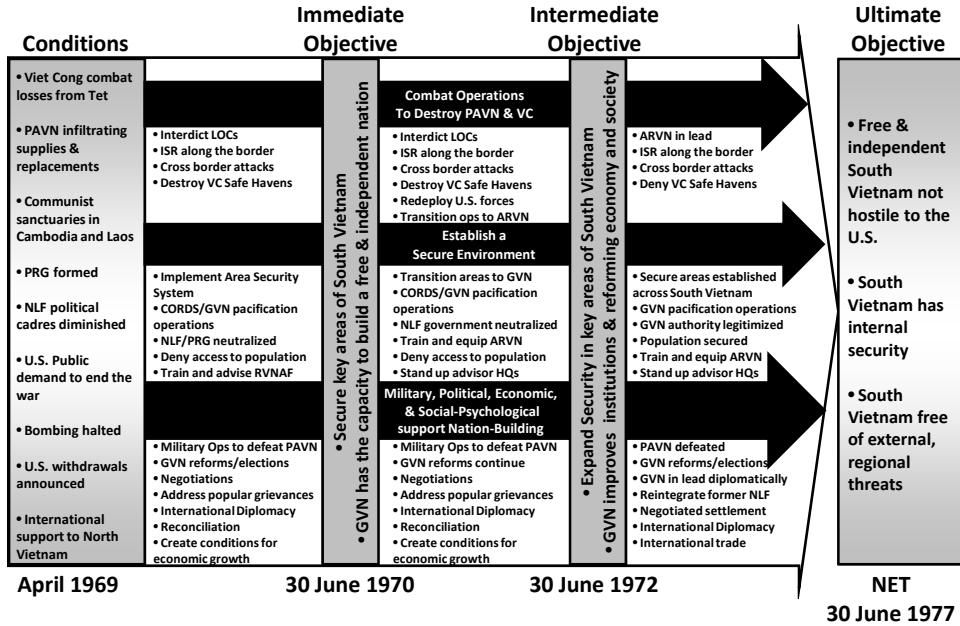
Conditions

Immediate Objective

Intermediate Objective

Ultimate Objective

• Viet Cong combat losses from Tet

• PAVN infiltrating supplies & replacements

• Communist sanctuaries in Cambodia and Laos

• PRG formed

• NLF political cadres diminished

• U.S. Public demand to end the war

• Bombing halted

• U.S. withdrawals announced

• International support to North Vietnam

• Interdict LOCs
• ISR along the border
• Cross border attacks
• Destroy VC Safe Havens

• Implement Area Security System
• CORDS/GVN pacification operations
• NLF/PRG neutralized
• Deny access to population
• Train and advise RVNAF

• Military Ops to defeat PAVN
• GVN reforms/elections
• Negotiations
• Address popular grievances
• International Diplomacy
• Reconciliation
• Create conditions for economic growth

• Secure key areas of South Vietnam
• GVN has the capacity to build a free & independent nation

Combat Operations To Destroy PAVN & VC

• Interdict LOCs
• ISR along the border
• Cross border attacks
• Destroy VC Safe Havens
• Redeploy U.S. forces
• Transition ops to ARVN

Establish a Secure Environment

• Transition areas to GVN
• CORDS/GVN pacification operations
• NLF government neutralized
• Train and equip ARVN
• Deny access to population
• Stand up advisor HQs

Military, Political, Economic, & Social-Psychological support Nation-Building

• Military Ops to defeat PAVN
• GVN reforms continue
• Negotiations
• Address popular grievances
• International Diplomacy
• Reconciliation
• Create conditions for economic growth

• Expand Security in key areas of South Vietnam
• GVN improves institutions & reforming economy and society

• ARVN in lead
• ISR along the border
• Cross border attacks
• Deny VC Safe Havens

• Secure areas established across South Vietnam
• GVN pacification operations
• GVN authority legitimized
• Population secured
• Train and equip ARVN
• Stand up advisor HQs

• PAVN defeated
• GVN reforms/elections
• GVN in lead diplomatically
• Reintegrate former NLF
• Negotiated settlement
• International Diplomacy
• International trade

• Free & independent South Vietnam not hostile to the U.S.

• South Vietnam has internal security

• South Vietnam free of external, regional threats

April 1969

30 June 1970

30 June 1972

NET 30 June 1977